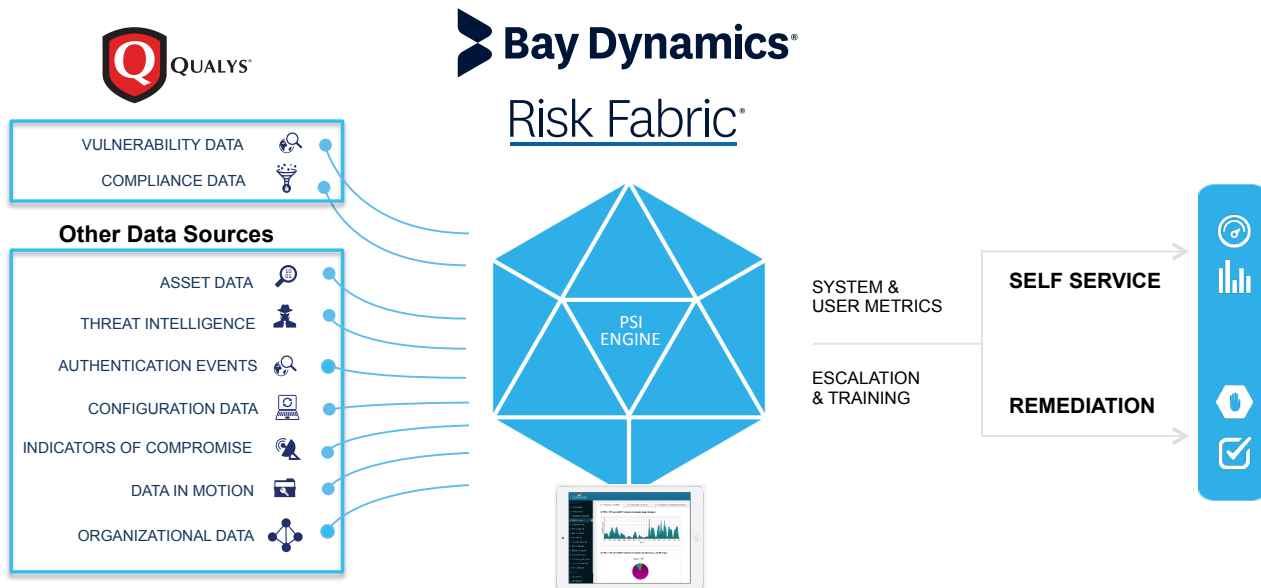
QUALYS®

Bay Dynamics®

Risk Fabric®

VULNERABILITY DATA
COMPLIANCE DATA

Other Data Sources

ASSET DATA
THREAT INTELLIGENCE
AUTHENTICATION EVENTS
CONFIGURATION DATA
INDICATORS OF COMPROMISE
DATA IN MOTION
ORGANIZATIONAL DATA

PSI ENGINE

SYSTEM & USER METRICS

ESCALATION & TRAINING

SELF SERVICE

REMEDIATION